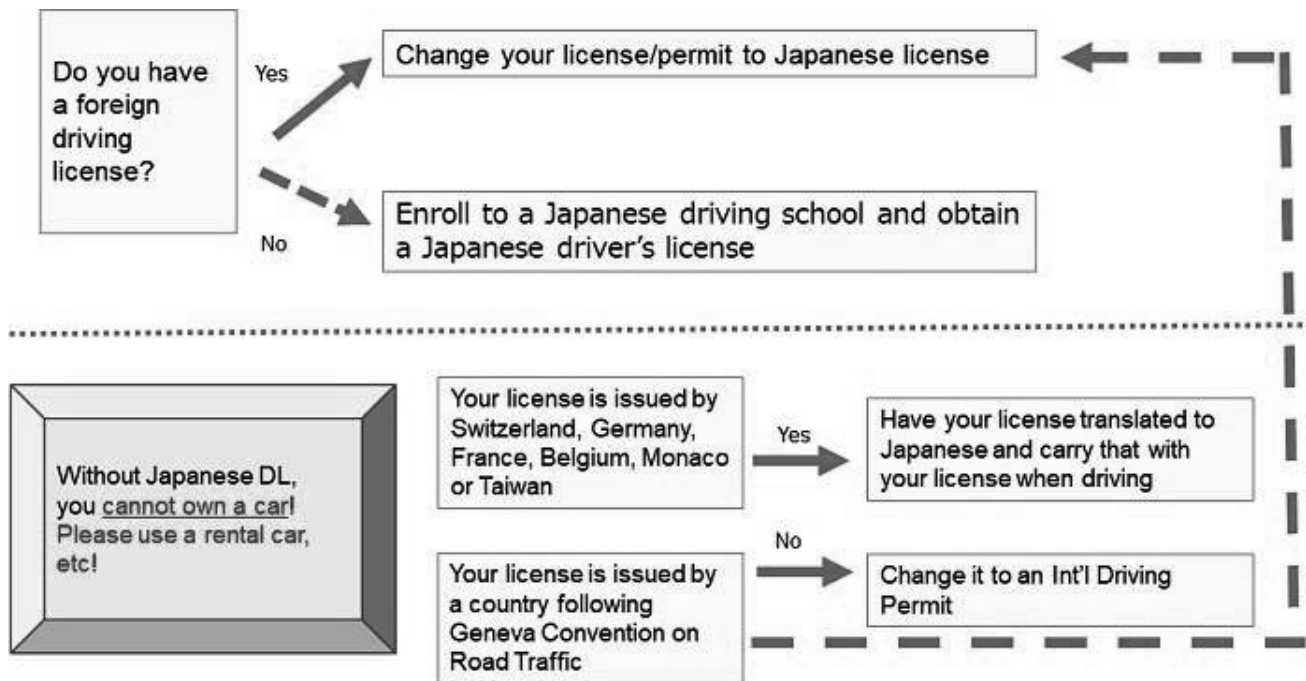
Do you have a foreign driving license?

Yes

Change your license/permit to Japanese license

No

Enroll to a Japanese driving school and obtain a Japanese driver's license

Without Japanese DL, you cannot own a car! Please use a rental car, etc!

Your license is issued by Switzerland, Germany, France, Belgium, Monaco or Taiwan

Yes

Have your license translated to Japanese and carry that with your license when driving

No

Your license is issued by a country following Geneva Convention on Road Traffic

Change it to an Int'l Driving Permit